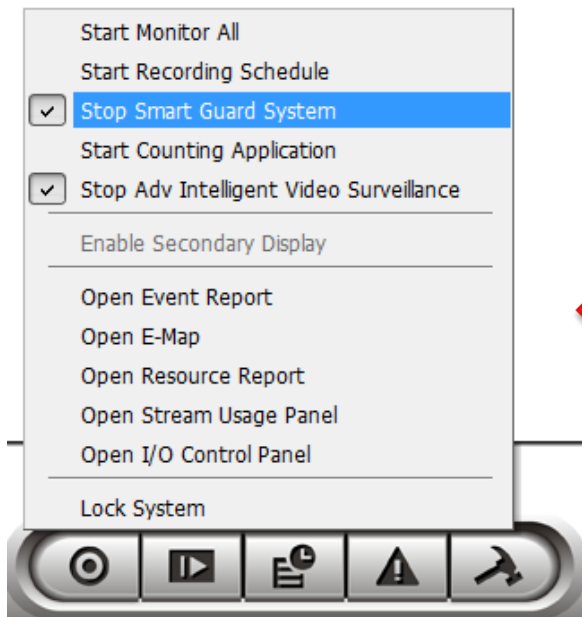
Start Monitor All
Start Recording Schedule
Stop Smart Guard System
Start Counting Application
Stop Adv Intelligent Video Surveillance

Enable Secondary Display

Open Event Report
Open E-Map
Open Resource Report
Open Stream Usage Panel
Open I/O Control Panel

Lock System